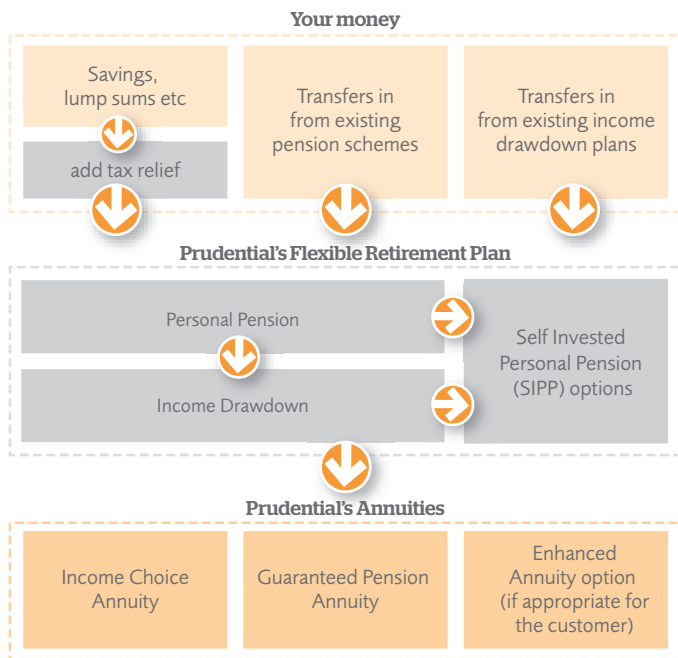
Your money

Savings, lump sums etc

add tax relief

Transfers in from existing pension schemes

Transfers in from existing income drawdown plans

Prudential's Flexible Retirement Plan

Personal Pension

Income Drawdown

Self Invested Personal Pension (SIPP) options

Prudential's Annuities

Income Choice Annuity

Guaranteed Pension Annuity

Enhanced Annuity option (if appropriate for the customer)